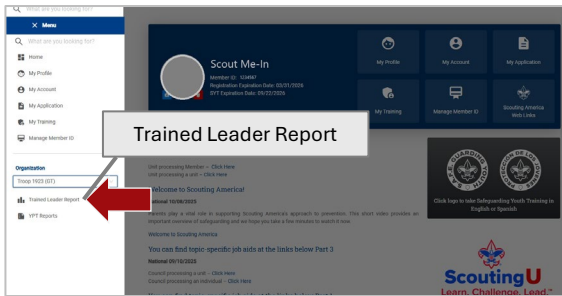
What are you looking for?

× Menu

What are you looking for?

Home

My Profile

My Account

My Application

My Training

Manage Member ID

Organization

Troop 1923 (GT)

Trained Leader Report

YPT Reports

Scout Me-In

Member ID: 1234567
Registration Expiration Date: 03/31/2026
SYT Expiration Date: 09/22/2026

My Profile

My Account

My Application

My Training

Manage Member ID

Scouting America Web Links

Trained Leader Report

Unit processing Member – Click Here
Unit processing a unit – Click Here

Welcome to Scouting America!

National 10/08/2025

Parents play a vital role in supporting Scouting America's approach to prevention. This short video provides an important overview of safeguarding and we hope you take a few minutes to watch it now.

Welcome to Scouting America

You can find topic-specific job aids at the links below Part 3

National 09/10/2025

Council processing a unit – Click Here
Council processing an individual – Click Here

Click logo to take Safeguarding Youth Training in English or Spanish

ScoutingU
Learn. Challenge. Lead.